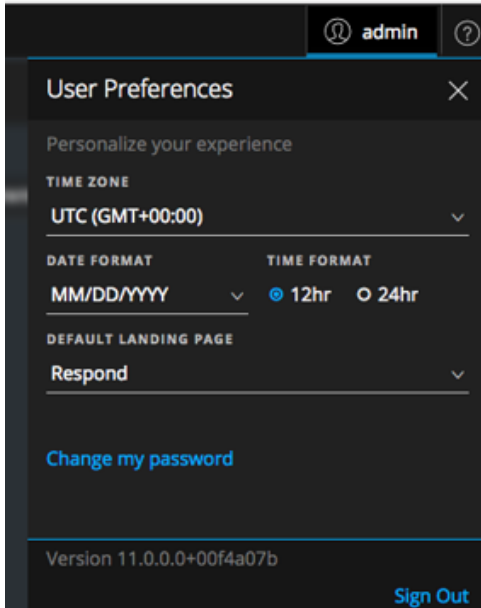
admin

User Preferences

Personalize your experience

TIME ZONE

UTC (GMT+00:00)

DATE FORMAT

MM/DD/YYYY

TIME FORMAT

12hr 24hr

DEFAULT LANDING PAGE

Respond

Change my password

Version 11.0.0.0+00f4a07b

Sign Out